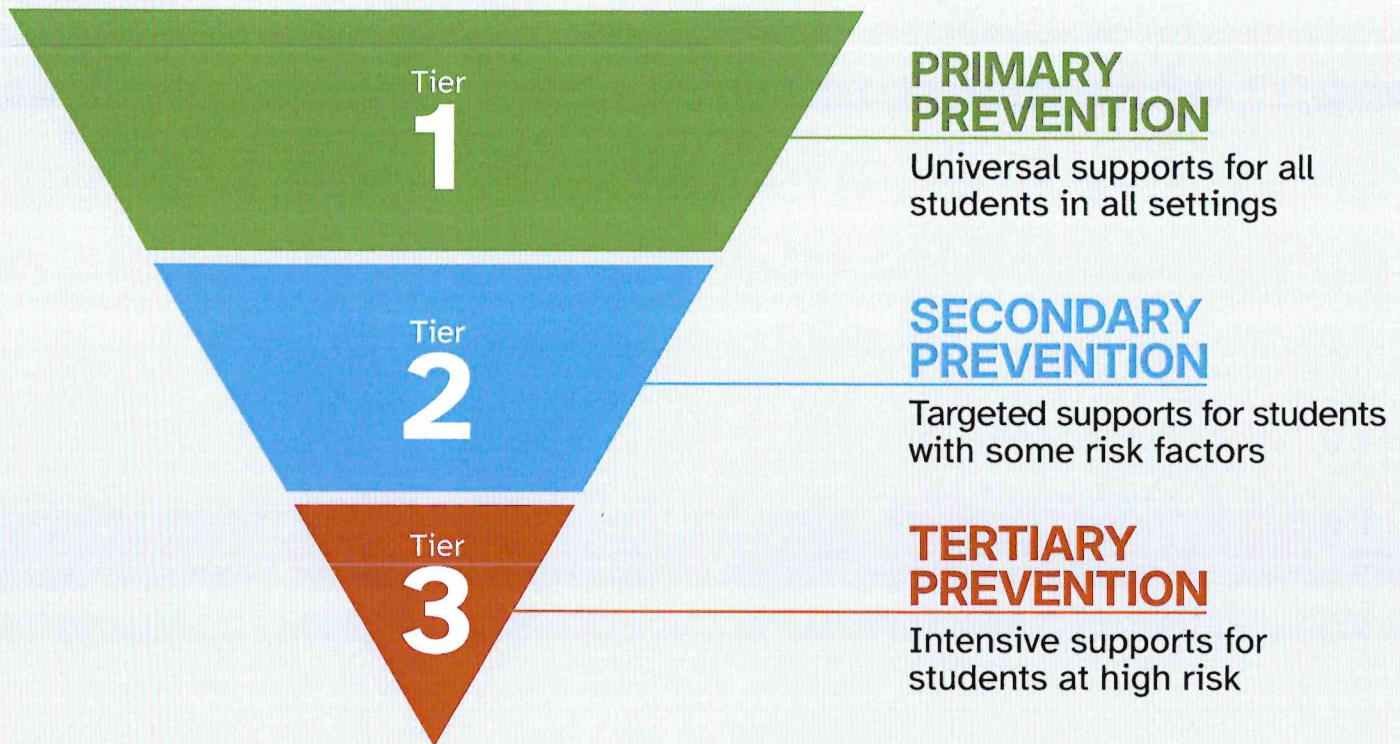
Tier
1

PRIMARY PREVENTION
Universal supports for all students in all settings

Tier
2

SECONDARY PREVENTION
Targeted supports for students with some risk factors

Tier
3

TERTIARY PREVENTION
Intensive supports for students at high risk